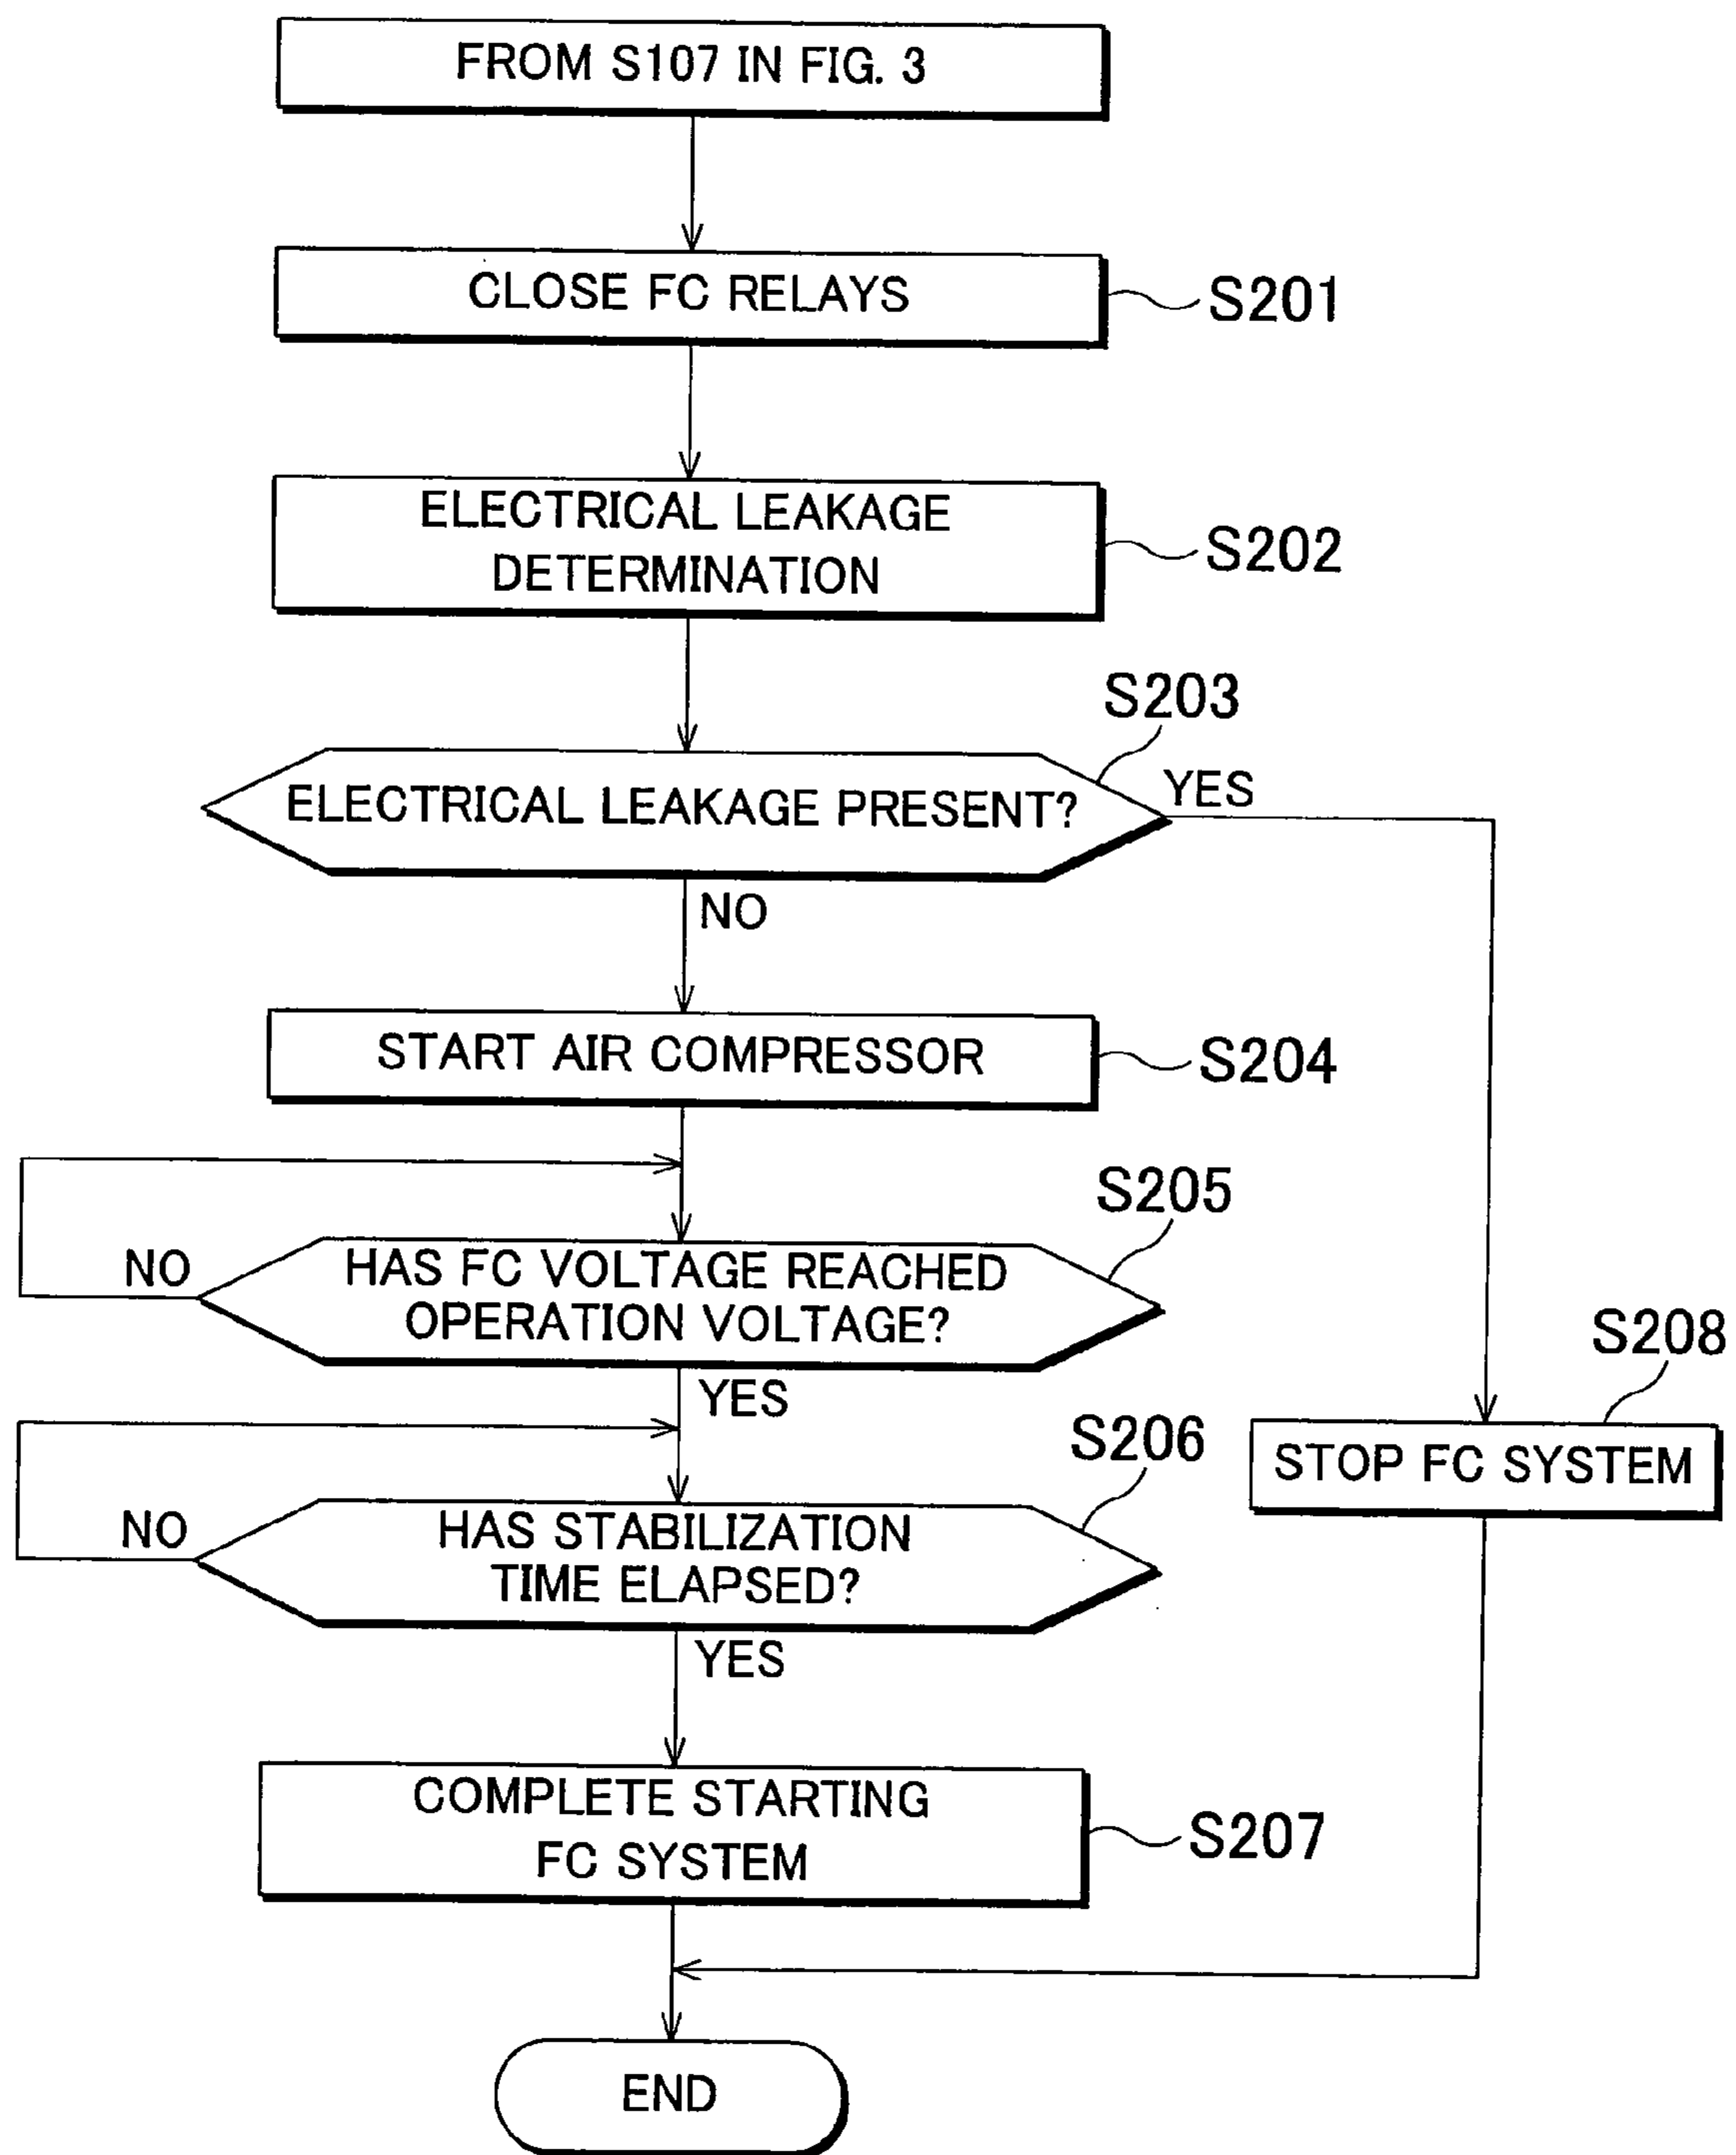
FROM S107 IN FIG. 3

CLOSE FC RELAYS

S201

ELECTRICAL LEAKAGE DETERMINATION

S202

S203

ELECTRICAL LEAKAGE PRESENT?

YES

NO

START AIR COMPRESSOR

S204

S205

NO

HAS FC VOLTAGE REACHED OPERATION VOLTAGE?

YES

S208

S206

STOP FC SYSTEM

NO

HAS STABILIZATION TIME ELAPSED?

YES

COMPLETE STARTING FC SYSTEM

S207

END